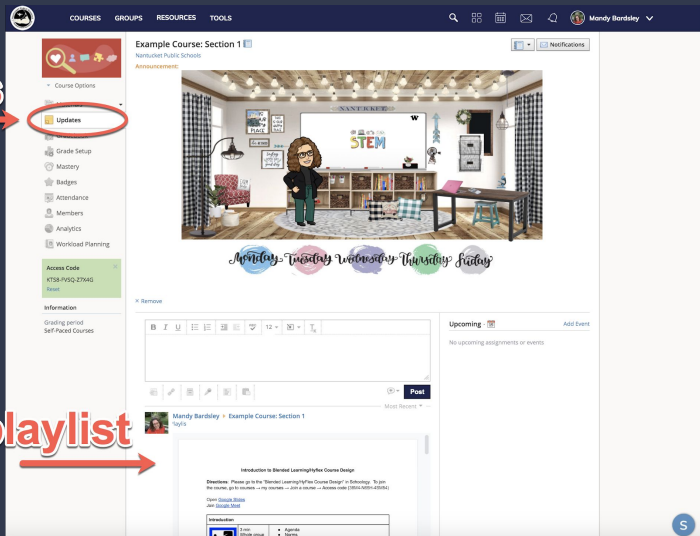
COURSES GROUPS RESOURCES TOOLS

Mandy Bardsley

Course Options

Updates

Grade Setup

Mastery

Badges

Attendance

Members

Analytics

Workload Planning

Access Code

KTSB-FVSQ-Z7X4G

Reset

Information

Grading period

Self-Paced Courses

Example Course: Section 1

Nantucket Public Schools

Announcement:

Notifications

NANTUCKET

STEM

Monday Tuesday Wednesday Thursday Friday

× Remove

B I U

12

Post

Most Recent

Upcoming

Add Event

No upcoming assignments or events

Mandy Bardsley ▸ Example Course: Section 1

playlist

Introduction to Blended Learning/HyFlex Course Design

Directions: Please go to the "Blended Learning/HyFlex Course Design" in Schoology. To join the course, go to courses → my courses → join a course → Access code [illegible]

Open Google Slides

Join Google Meet

Introduction

Agenda

Norms

S